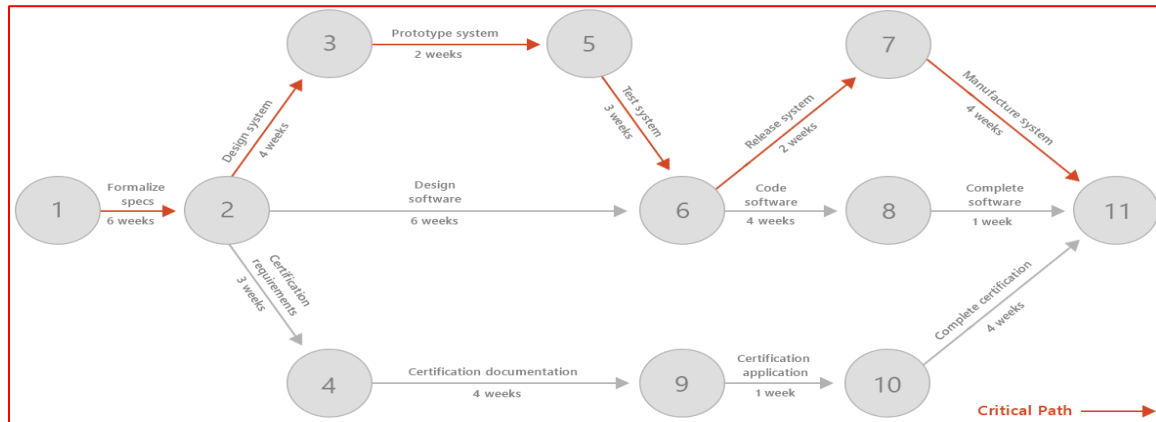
1

Formalize specs
6 weeks

2

Design system
4 weeks

3

Prototype system
2 weeks

5

Test system
3 weeks

6

Release system
2 weeks

7

Manufacture system
4 weeks

11

Design software
6 weeks

Code software
4 weeks

8

Complete software
1 week

Certification requirements
3 weeks

4

Certification documentation
4 weeks

9

Certification application
1 week

10

Complete certification
4 weeks

Critical Path